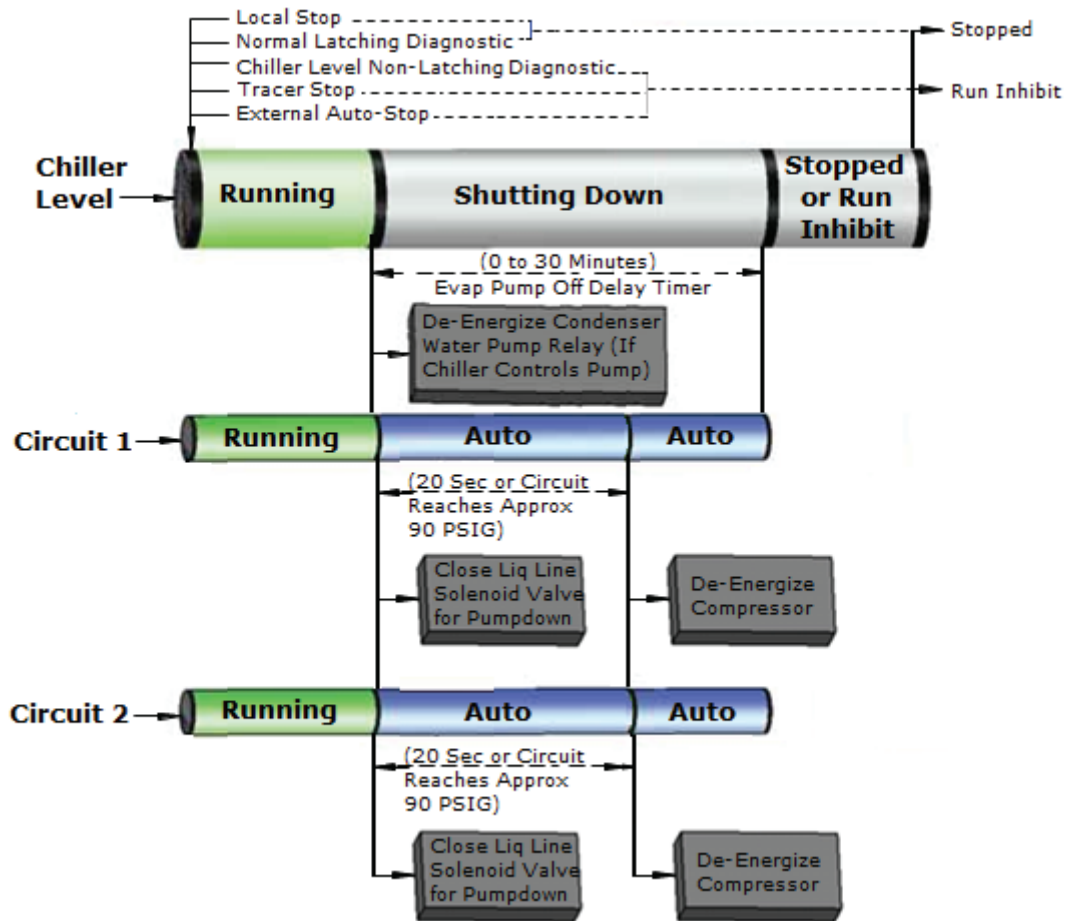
Local Stop
Normal Latching Diagnostic
Chiller Level Non-Latching Diagnostic
Tracer Stop
External Auto-Stop

Stopped

Run Inhibit

Chiller Level

Running

Shutting Down

Stopped or Run Inhibit

(0 to 30 Minutes)
Evap Pump Off Delay Timer

De-Energize Condenser Water Pump Relay (If Chiller Controls Pump)

Circuit 1

Running

Auto

Auto

(20 Sec or Circuit Reaches Approx 90 PSIG)

Close Liq Line Solenoid Valve for Pumpdown

De-Energize Compressor

Circuit 2

Running

Auto

Auto

(20 Sec or Circuit Reaches Approx 90 PSIG)

Close Liq Line Solenoid Valve for Pumpdown

De-Energize Compressor